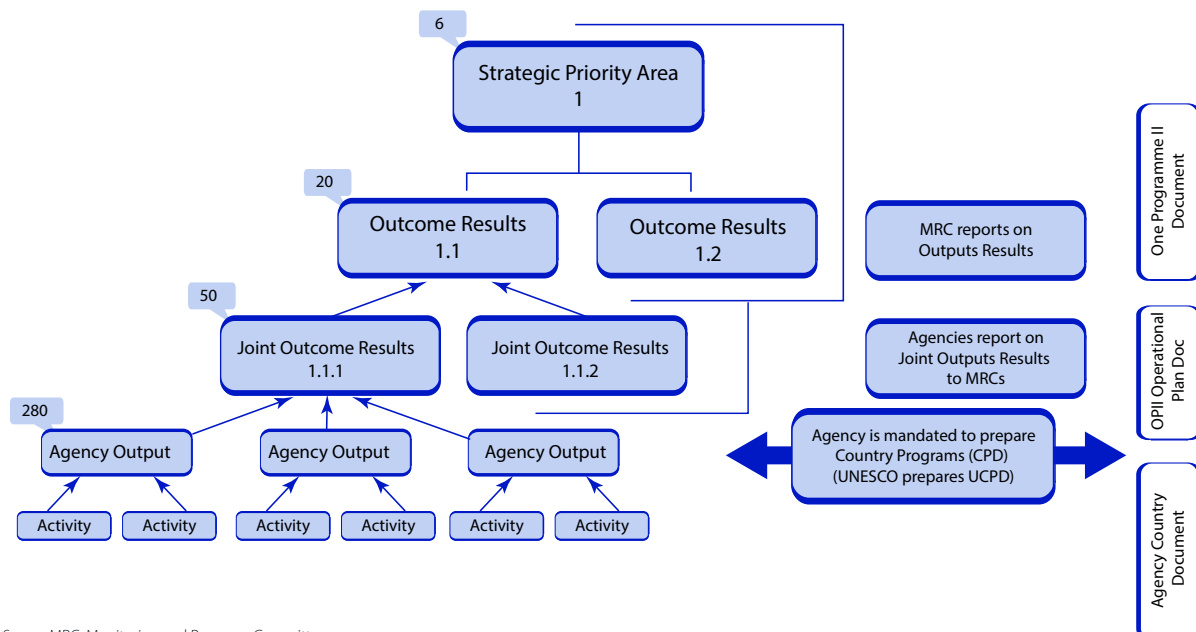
6

Strategic Priority Area
1

20

Outcome Results
1.1

Outcome Results
1.2

50

Joint Outcome Results
1.1.1

Joint Outcome Results
1.1.2

280

Agency Output

Agency Output

Agency Output

Activity

Activity

Activity

Activity

Activity

Activity

MRC reports on Outputs Results

Agencies report on Joint Outputs Results to MRCs

Agency is mandated to prepare Country Programs (CPD) (UNESCO prepares UCPD)

One Programme II Document

OPII Operational Plan Doc

Agency Country Document

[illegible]